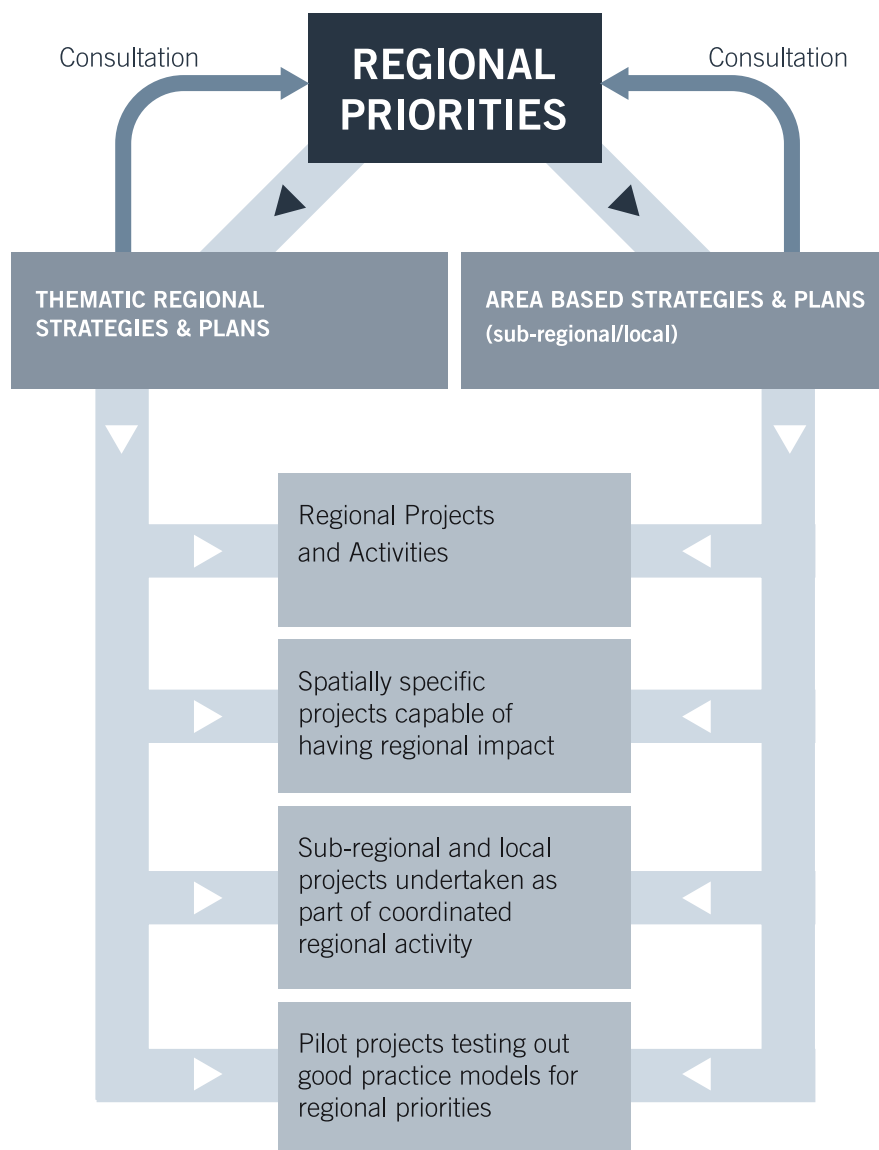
Consultation

REGIONAL PRIORITIES

Consultation

THEMATIC REGIONAL STRATEGIES & PLANS

AREA BASED STRATEGIES & PLANS (sub-regional/local)

Regional Projects and Activities

Spatially specific projects capable of having regional impact

Sub-regional and local projects undertaken as part of coordinated regional activity

Pilot projects testing out good practice models for regional priorities